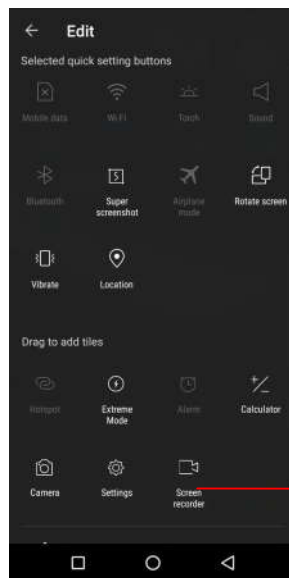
Edit

Selected quick setting buttons

Mobile data
Wi-Fi
Torch
Sound

Bluetooth
Super screenshot
Airplane mode
Rotate screen

Vibrate
Location

Drag to add tiles

Hotspot
Extreme Mode
Alarm
Calculator

Camera
Settings
Screen recorder